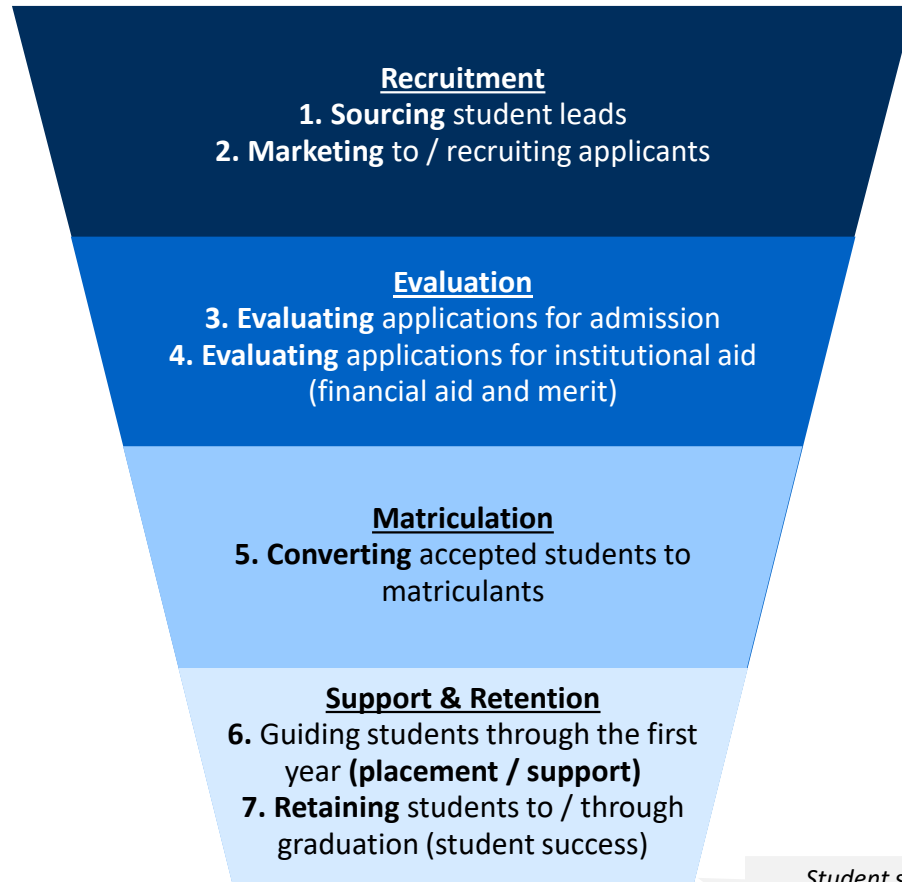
Recruitment
1. Sourcing student leads
2. Marketing to / recruiting applicants

Evaluation
3. Evaluating applications for admission
4. Evaluating applications for institutional aid (financial aid and merit)

Matriculation
5. Converting accepted students to matriculants

Support & Retention
6. Guiding students through the first year (placement / support)
7. Retaining students to / through graduation (student success)

Student s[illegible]